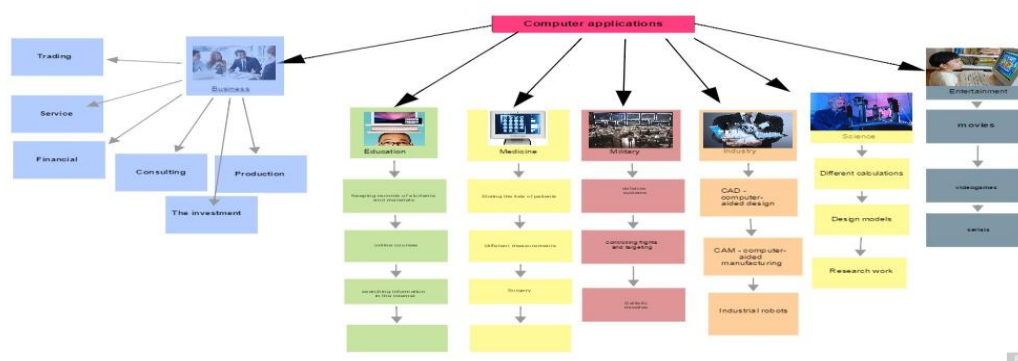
Computer applications

Business

Trading

Service

Financial

Consulting

Production

The investment

Education

Keeping records of students and materials

online courses

searching information in the internet

Medicine

Storing the lists of patients

different measurements

Surgery

Military

defense systems

controlling flights and targeting

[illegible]

Industry

CAD - computer-aided design

CAM - computer-aided manufacturing

Industrial robots

Science

Different calculations

Design models

Research work

Entertainment

movies

videogames

serials